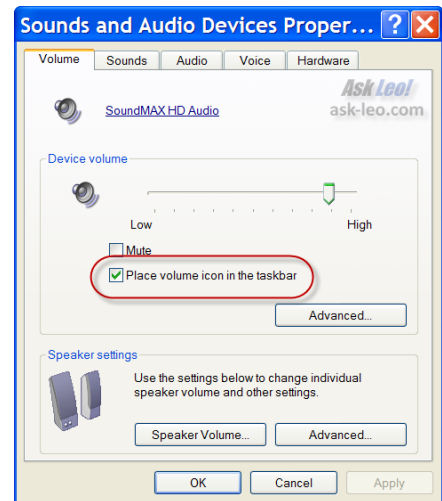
Sounds and Audio Devices Proper...

Volume
Sounds
Audio
Voice
Hardware

Ask Leo!
ask-leo.com

SoundMAX HD Audio

Device volume

Low
High

Mute

Place volume icon in the taskbar

Advanced...

Speaker settings

Use the settings below to change individual speaker volume and other settings.

Speaker Volume...
Advanced...

OK
Cancel
Apply